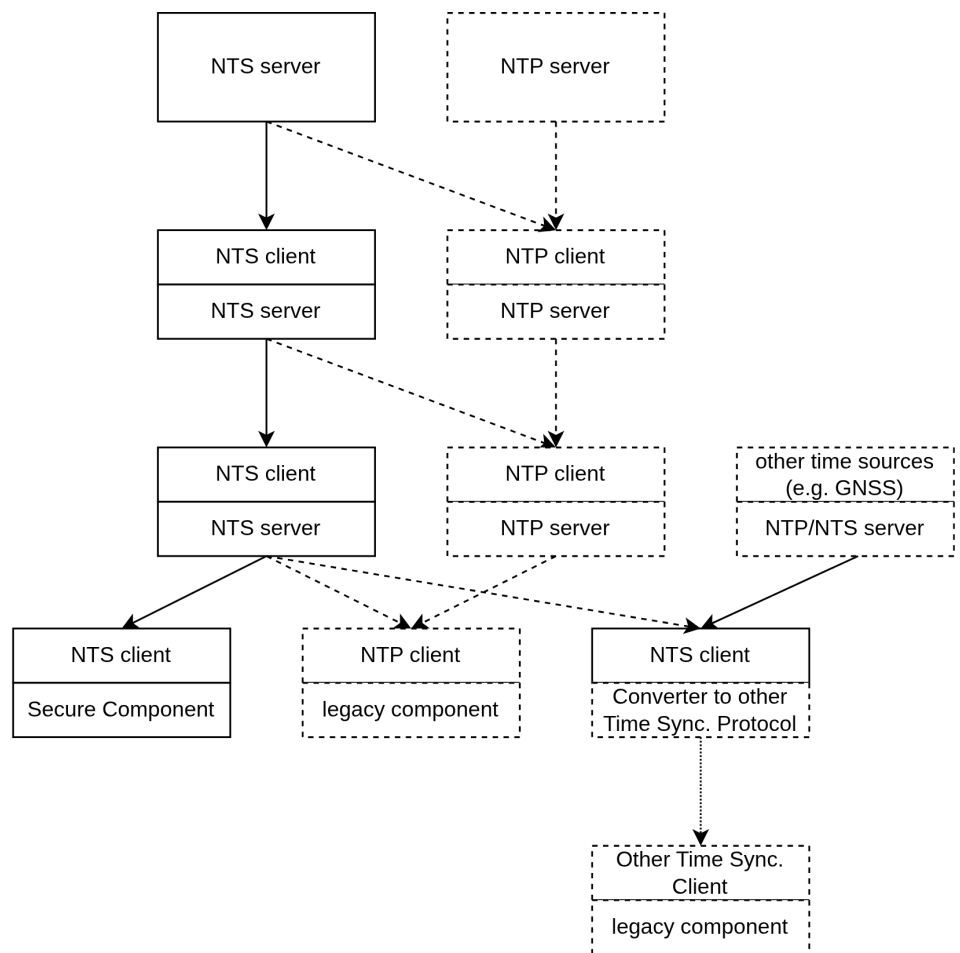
NTS server

NTP server

NTS client
NTS server

NTP client
NTP server

NTS client
NTS server

NTP client
NTP server

other time sources (e.g. GNSS)
NTP/NTS server

NTS client
Secure Component

NTP client
legacy component

NTS client
Converter to other Time Sync. Protocol

Other Time Sync. Client
legacy component